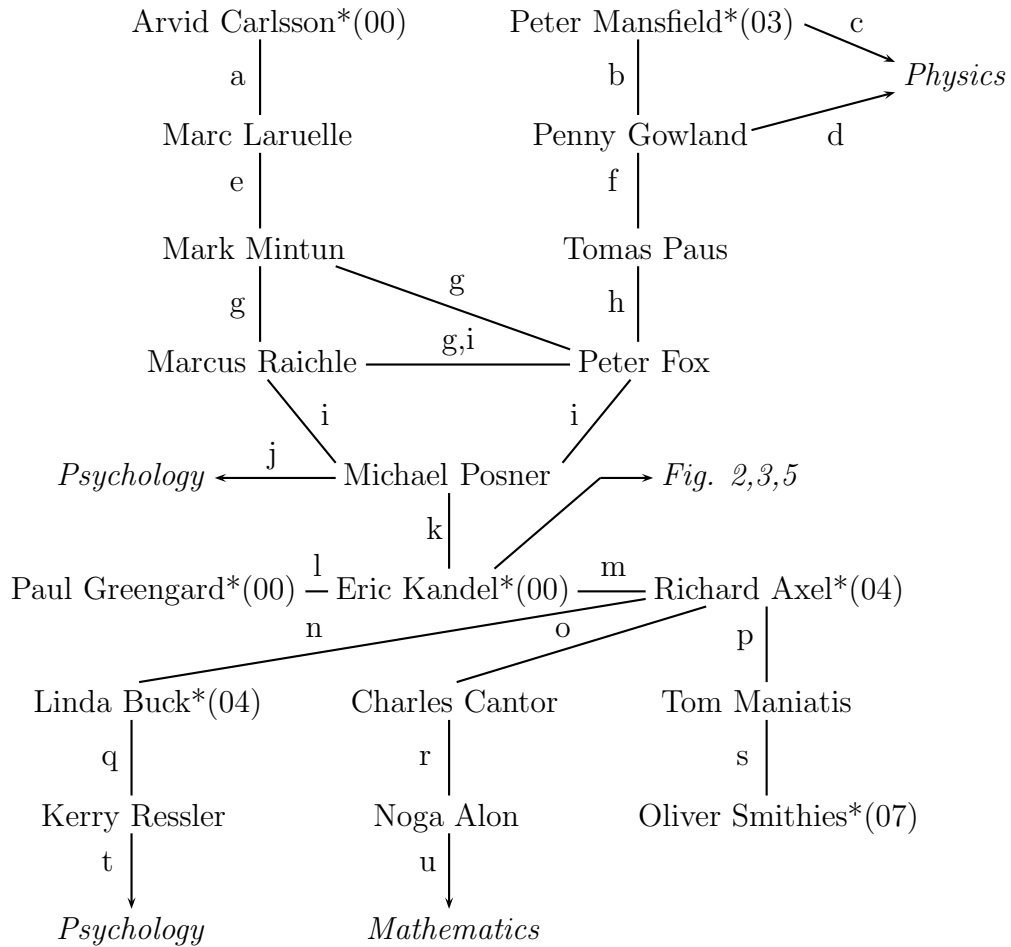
Arvid Carlsson*(00)

a

Marc Laruelle

e

Mark Mintun

g

Marcus Raichle

Peter Mansfield*(03)

c

Physics

b

Penny Gowland

d

f

Tomas Paus

h

g

g,i

Peter Fox

i

i

Psychology

j

Michael Posner

Fig. 2,3,5

k

Paul Greengard*(00)

l

Eric Kandel*(00)

m

Richard Axel*(04)

n

o

p

Linda Buck*(04)

Charles Cantor

Tom Maniatis

q

r

s

Kerry Ressler

Noga Alon

Oliver Smithies*(07)

t

u

Psychology

Mathematics